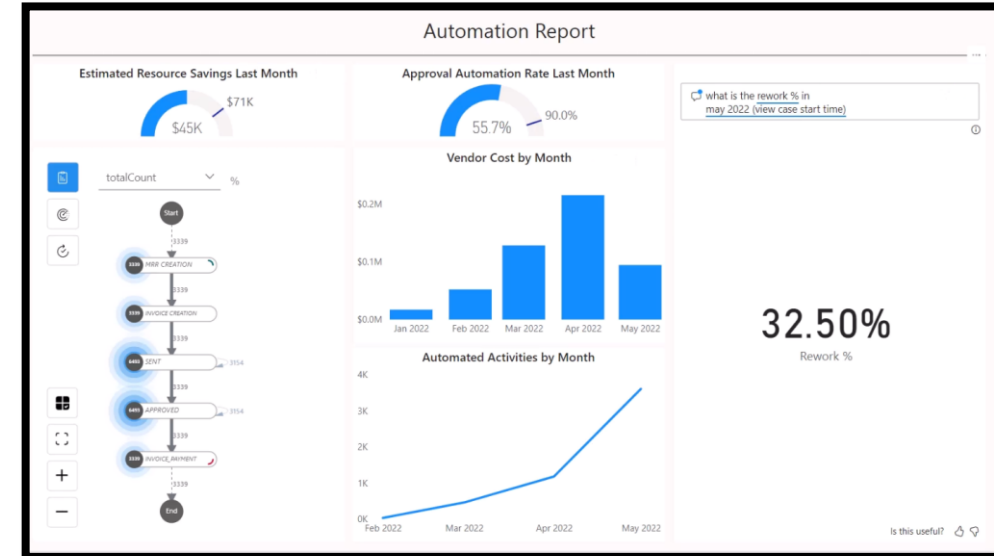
Automation Report

Estimated Resource Savings Last Month

$45K

$71K

Approval Automation Rate Last Month

55.7%

90.0%

what is the rework % in may 2022 (view case start time)

totalCount

%

Start

3339

3339

MRR CREATION

3339

3339

INVOICE CREATION

3339

6493

SENT

3154

3339

6493

APPROVED

3154

3339

3339

INVOICE_PAYMENT

3339

End

Vendor Cost by Month

$0.2M

$0.1M

$0.0M

Jan 2022

Feb 2022

Mar 2022

Apr 2022

May 2022

Automated Activities by Month

4K

3K

2K

1K

0K

Feb 2022

Mar 2022

Apr 2022

May 2022

32.50%

Rework %

Is this useful?